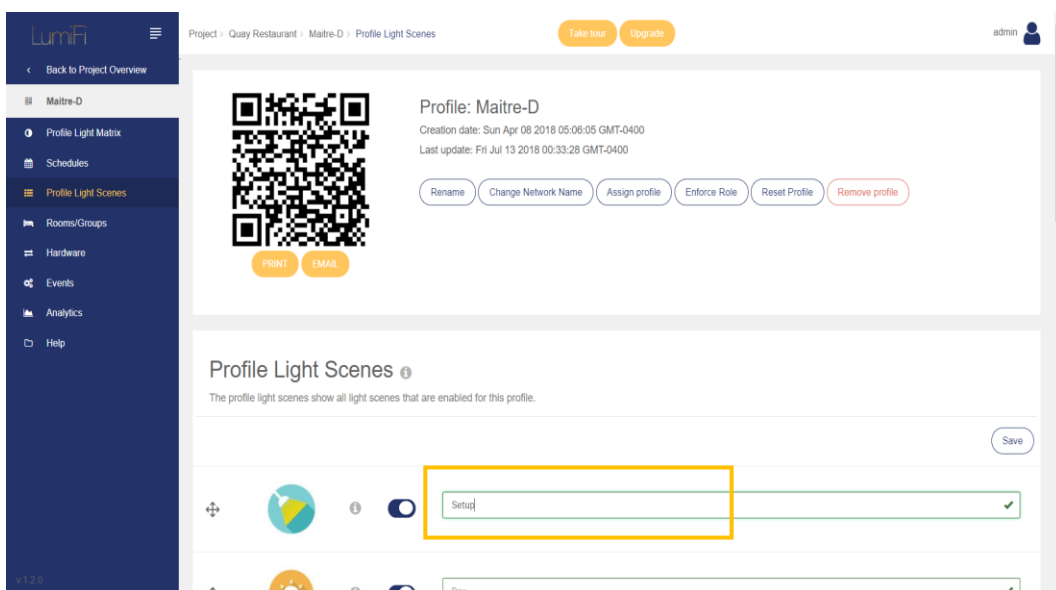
LumiFi

Back to Project Overview

Maitre-D

Profile Light Matrix

Schedules

Profile Light Scenes

Rooms/Groups

Hardware

Events

Analytics

Help

v 1.2.0

Project > Quay Restaurant > Maitre-D > Profile Light Scenes

Take tour

Upgrade

admin

PRINT

EMAIL

Profile: Maitre-D

Creation date: Sun Apr 08 2018 05:06:05 GMT-0400

Last update: Fri Jul 13 2018 00:33:28 GMT-0400

Rename

Change Network Name

Assign profile

Enforce Role

Reset Profile

Remove profile

Profile Light Scenes

The profile light scenes show all light scenes that are enabled for this profile.

Save

Setup

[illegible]